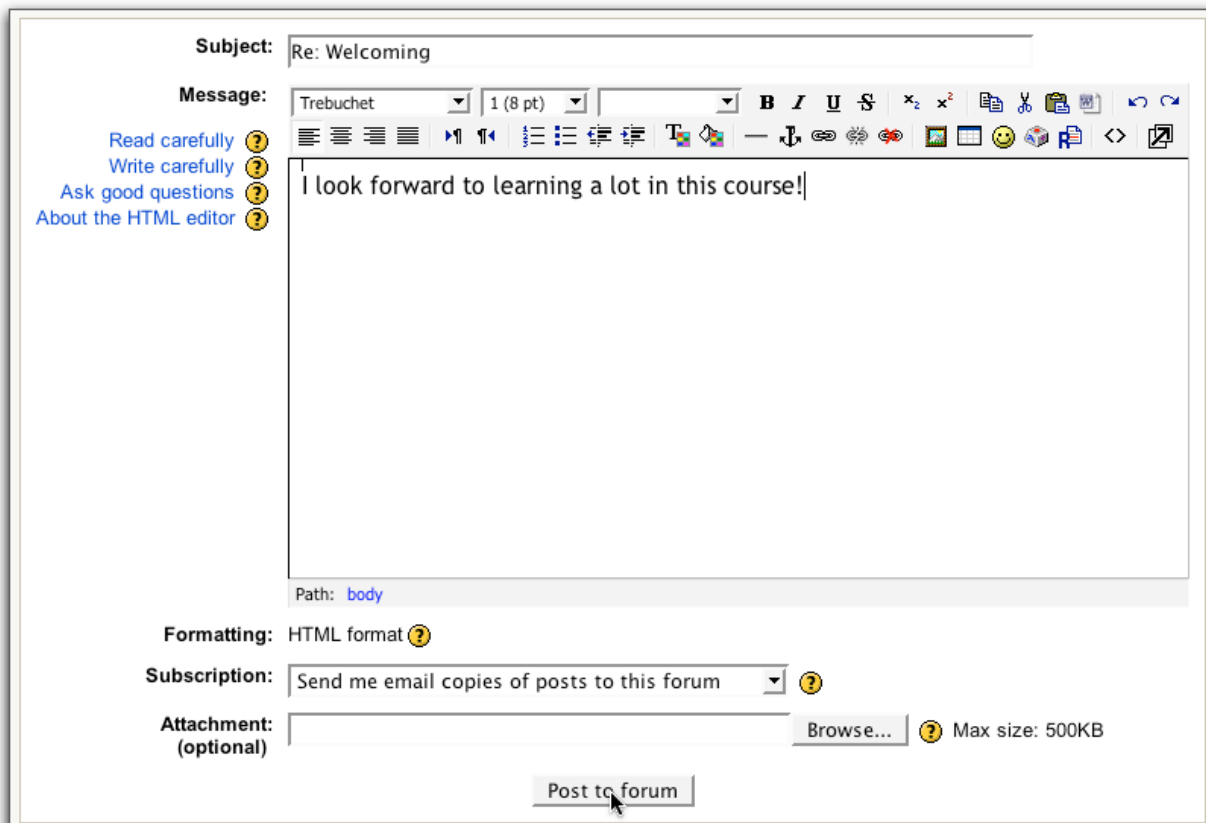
Subject: Re: Welcoming

Message: Trebuchet 1 (8 pt)

Read carefully
Write carefully
Ask good questions
About the HTML editor

I look forward to learning a lot in this course!

Path: body

Formatting: HTML format

Subscription: Send me email copies of posts to this forum

Attachment: (optional) Browse... Max size: 500KB

Post to forum